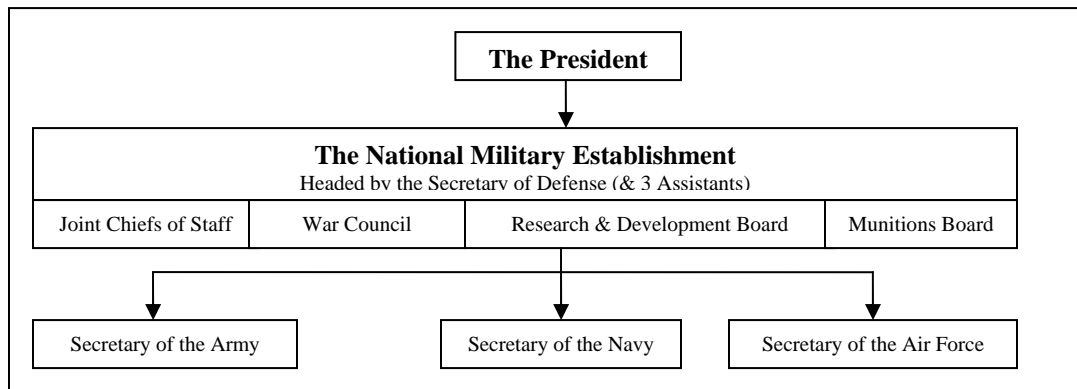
The President

The National Military Establishment
Headed by the Secretary of Defense (& 3 Assistants)

Joint Chiefs of Staff

War Council

Research & Development Board

Munitions Board

Secretary of the Army

Secretary of the Navy

Secretary of the Air Force